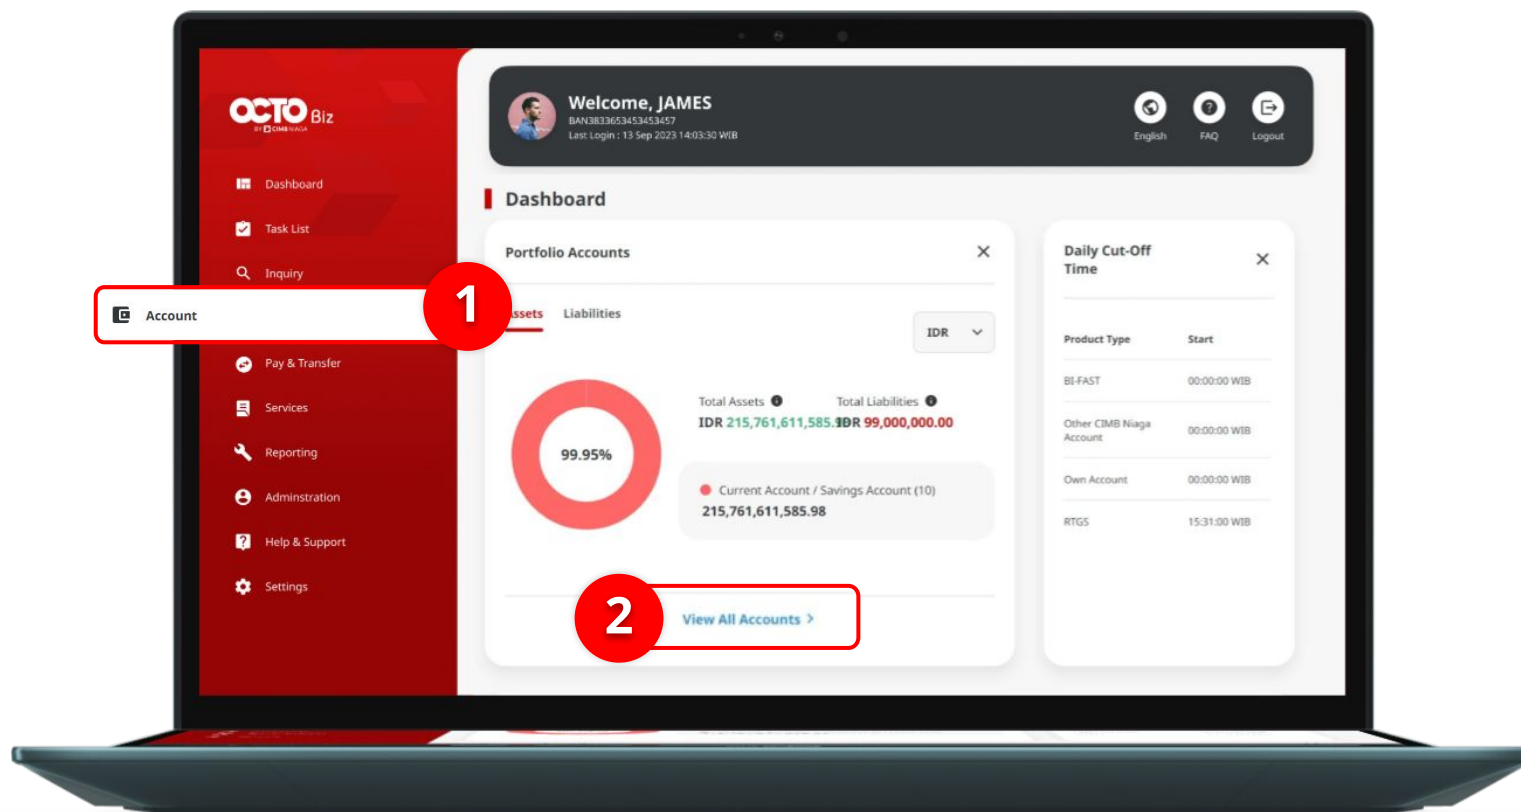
OCTO Biz
BY CIMB NIAGA

Dashboard
Task List
Inquiry
Account
Pay & Transfer
Services
Reporting
Adminstration
Help & Support
Settings

1

Welcome, JAMES
BAN383365345345345​7
Last Login : 13 Sep 2023 14:03:30 WIB

English
FAQ
Logout

Dashboard

Portfolio Accounts

Assets
Liabilities

IDR

99.95%

Total Assets
IDR 215,761,611,585.98
Total Liabilities
IDR 99,000,000.00

Current Account / Savings Account (10)
215,761,611,585.98

2

View All Accounts >

Daily Cut-Off Time

| Product Type | Start |
|---|---|
| BI-FAST | 00:00:00 WIB |
| Other CIMB Niaga Account | 00:00:00 WIB |
| Own Account | 00:00:00 WIB |
| RTGS | 15:31:00 WIB |